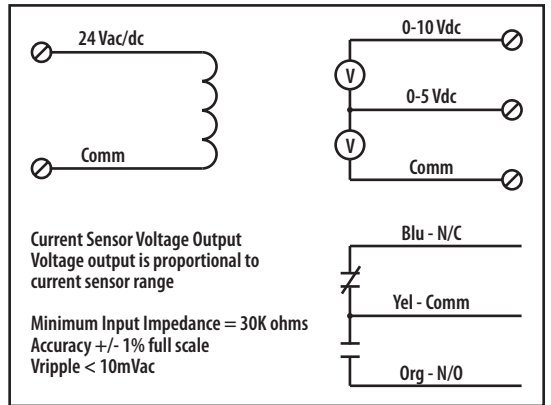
24 Vac/dc

Comm

0-10 Vdc

V

0-5 Vdc

V

Comm

Current Sensor Voltage Output
Voltage output is proportional to current sensor range

Minimum Input Impedance = 30K ohms
Accuracy +/- 1% full scale
Vripple < 10mVac

Blu - N/C

Yel - Comm

Org - N/O